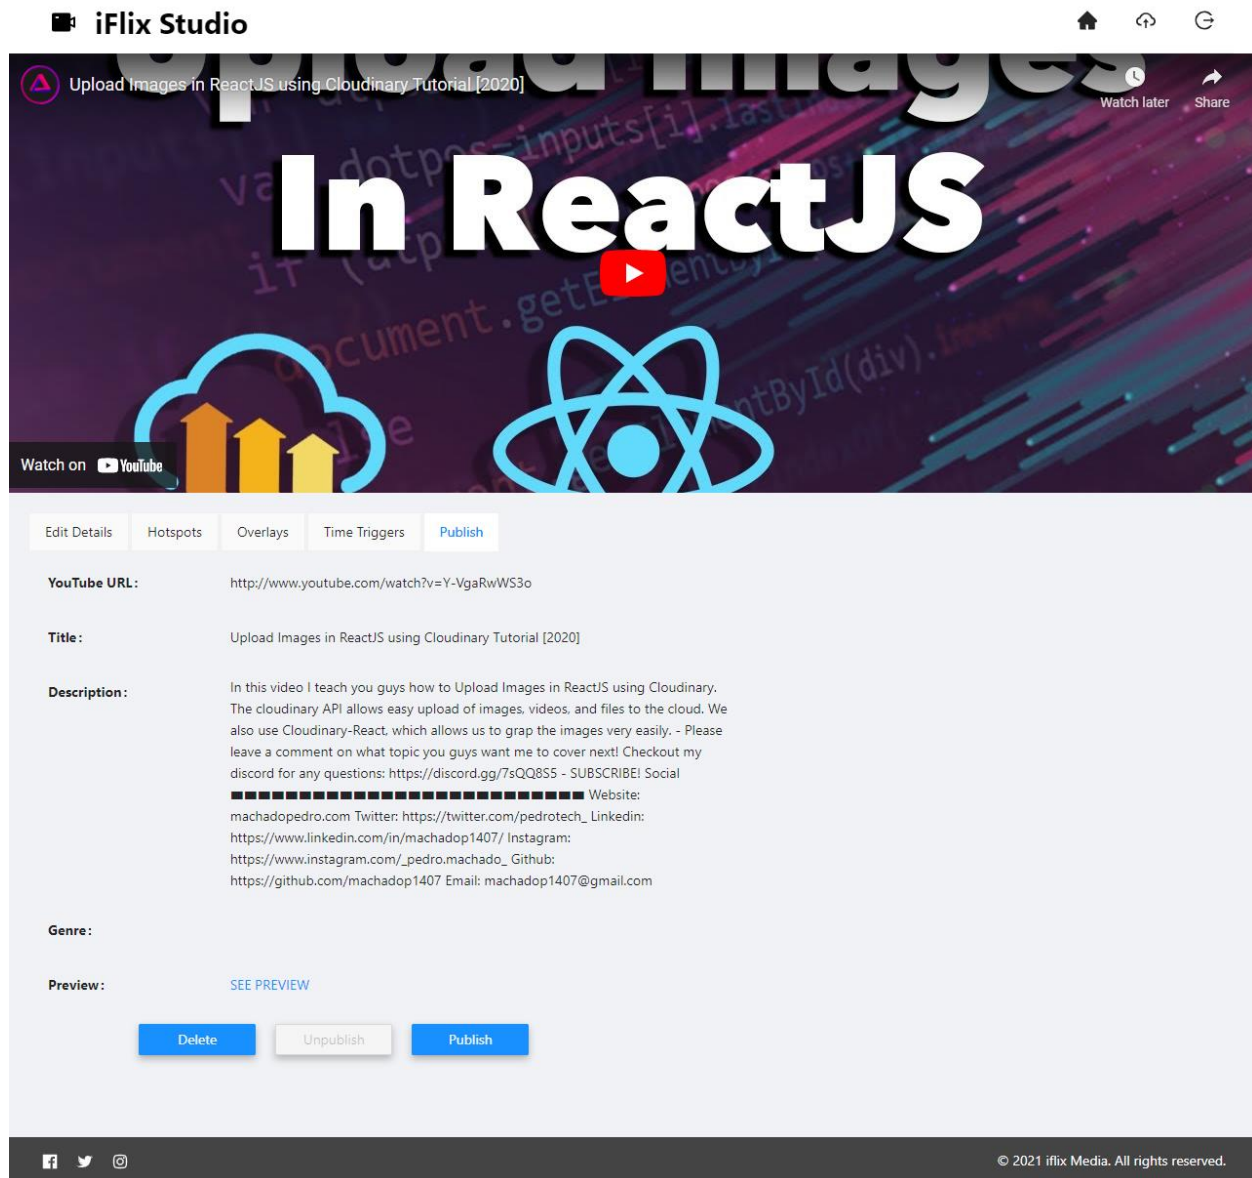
iFlix Studio

Upload Images in ReactJS using Cloudinary Tutorial [2020]

Watch later

Share

Upload Images

In ReactJS

Watch on YouTube

Edit Details | Hotspots | Overlays | Time Triggers | Publish

YouTube URL: http://www.youtube.com/watch?v=Y-VgaRwWS3o

Title: Upload Images in ReactJS using Cloudinary Tutorial [2020]

Description: In this video I teach you guys how to Upload Images in ReactJS using Cloudinary. The cloudinary API allows easy upload of images, videos, and files to the cloud. We also use Cloudinary-React, which allows us to grap the images very easily. - Please leave a comment on what topic you guys want me to cover next! Checkout my discord for any questions: https://discord.gg/7sQQ8S5 - SUBSCRIBE! Social ▬▬▬▬▬▬▬▬▬▬▬▬▬▬▬▬▬▬▬▬▬▬▬▬▬▬▬▬▬▬ Website: machadopedro.com Twitter: https://twitter.com/pedrotech_ Linkedin: https://www.linkedin.com/in/machadop1407/ Instagram: https://www.instagram.com/_pedro.machado_ Github: https://github.com/machadop1407 Email: machadop1407@gmail.com

Genre:

Preview: SEE PREVIEW

Delete | Unpublish | Publish

© 2021 iflix Media. All rights reserved.